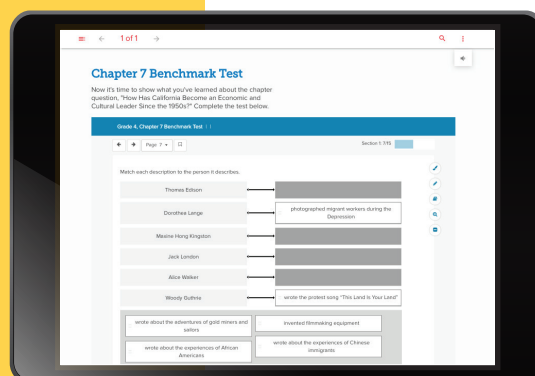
1 of 1

Chapter 7 Benchmark Test

Now it's time to show what you've learned about the chapter question, "How Has California Become an Economic and Cultural Leader Since the 1950s?" Complete the test below.

Grade 4, Chapter 7 Benchmark Test

Page: 7

Section 1: 7/15

Match each description to the person it describes.

Thomas Edison

Dorothea Lange

photographed migrant workers during the Depression

Maxine Hong Kingston

Jack London

Alice Walker

Woody Guthrie

wrote the protest song "This Land Is Your Land"

wrote about the adventures of gold miners and sailors

invented filmmaking equipment

wrote about the experiences of African Americans

wrote about the experiences of Chinese immigrants